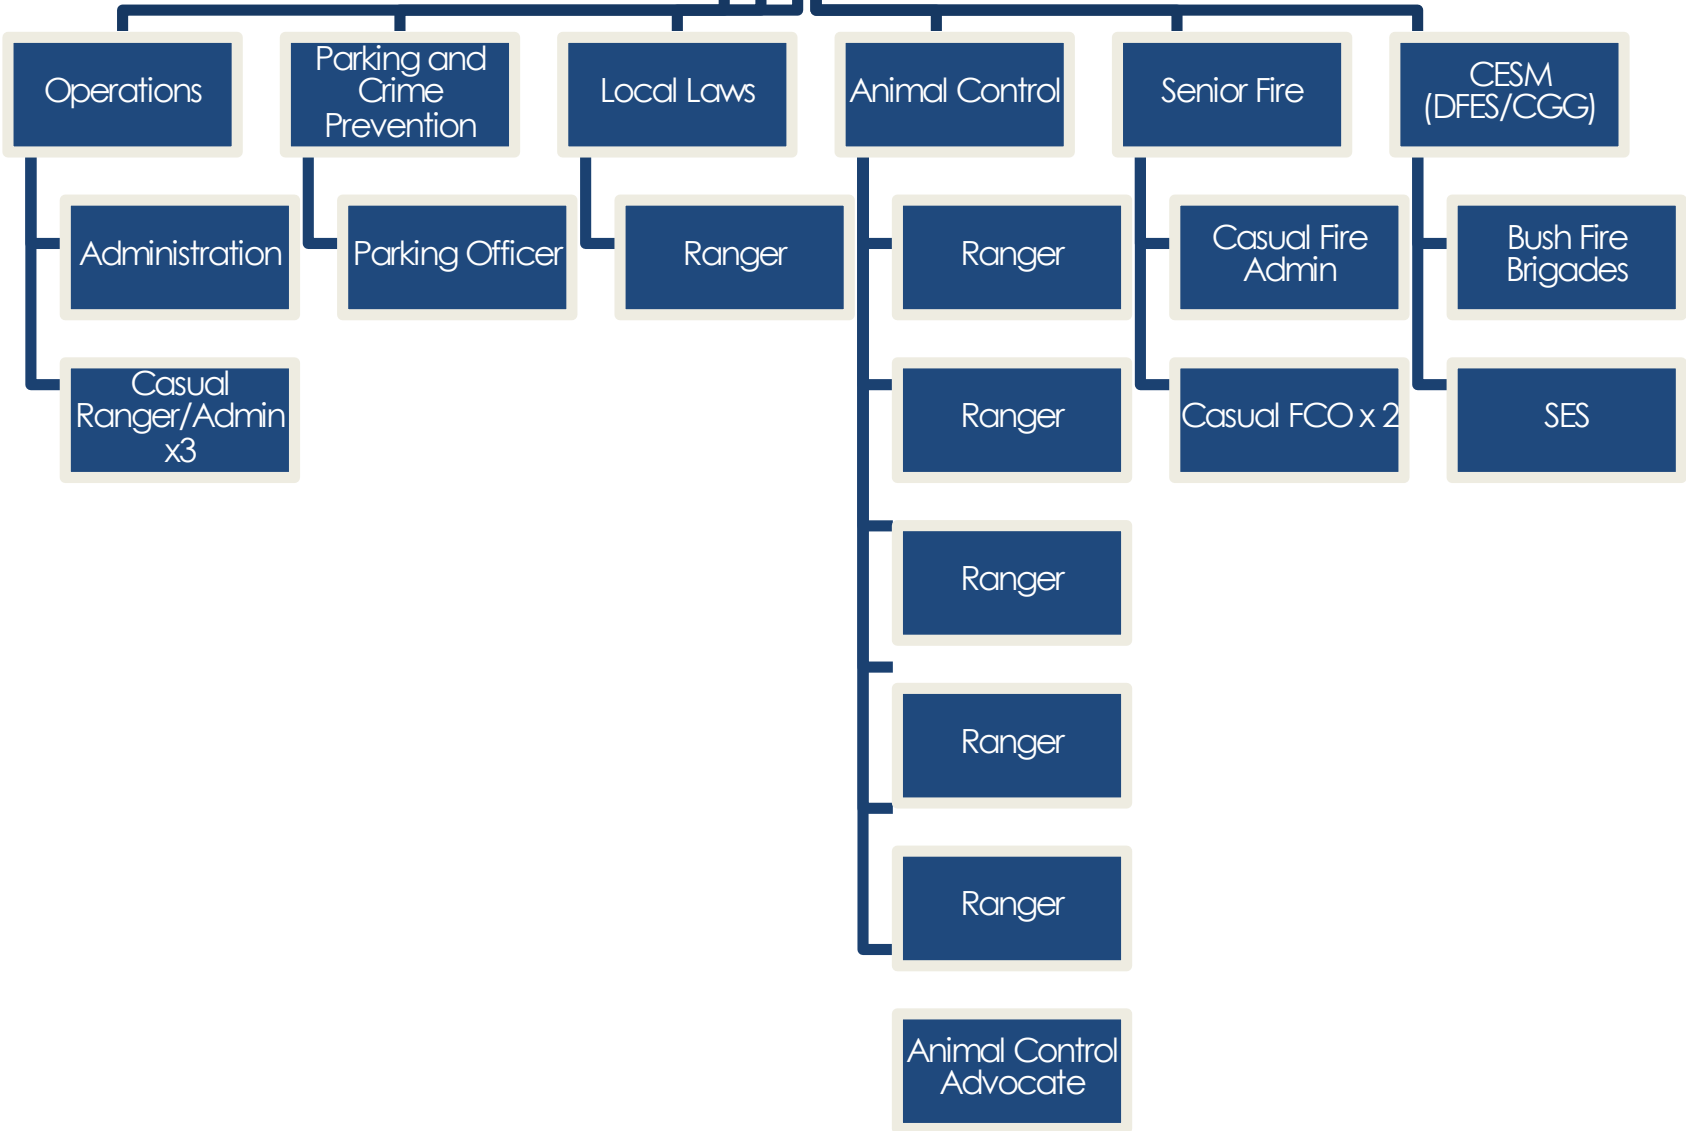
Operations

Administration

Casual Ranger/Admin x3

Parking and Crime Prevention

Parking Officer

Local Laws

Ranger

Animal Control

Ranger

Ranger

Ranger

Ranger

Ranger

Animal Control Advocate

Senior Fire

Casual Fire Admin

Casual FCO x 2

CESM (DFES/CGG)

Bush Fire Brigades

SES